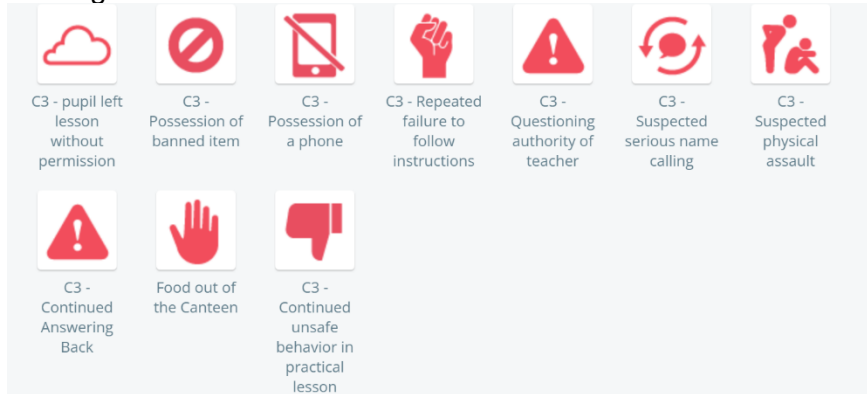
C3 - pupil left lesson without permission

C3 - Possession of banned item

C3 - Possession of a phone

C3 - Repeated failure to follow instructions

C3 - Questioning authority of teacher

C3 - Suspected serious name calling

C3 - Suspected physical assault

C3 - Continued Answering Back

Food out of the Canteen

C3 - Continued unsafe behavior in practical lesson